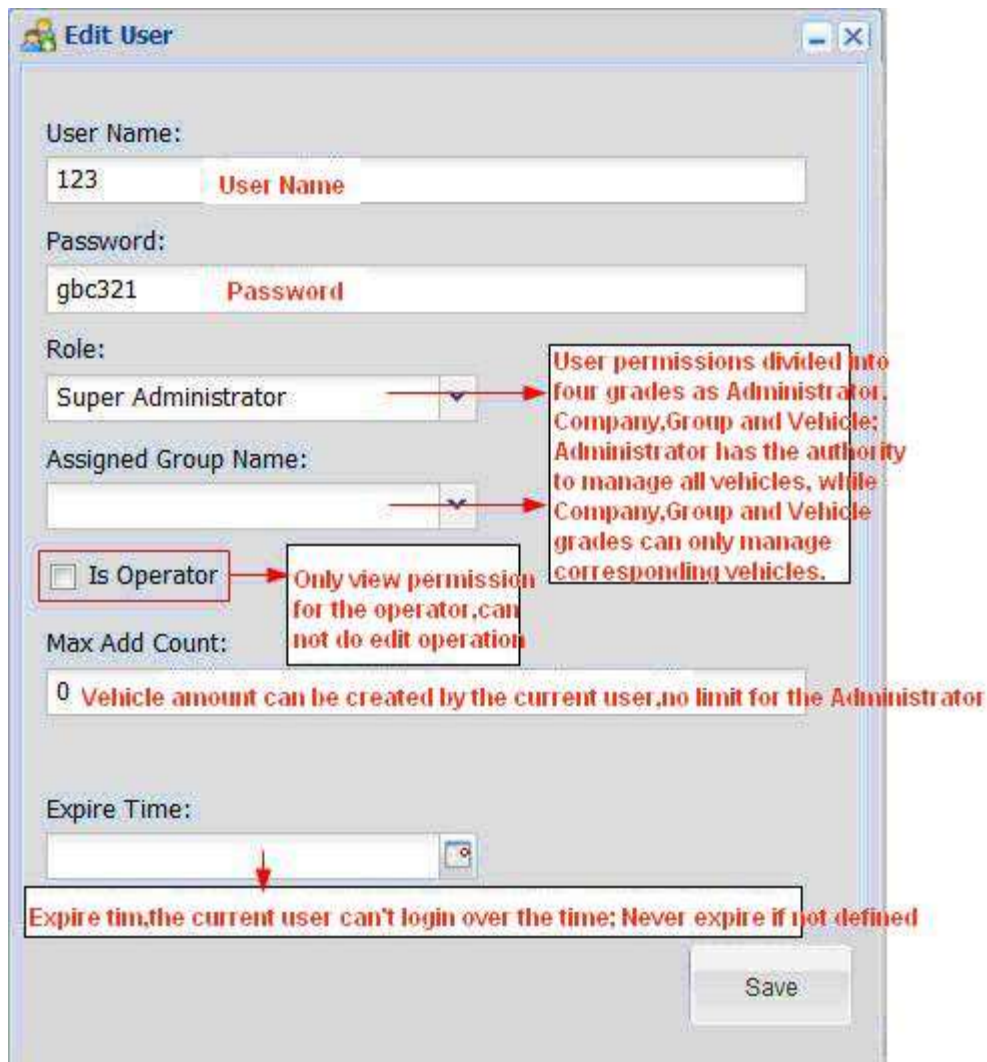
Edit User

User Name:

123 User Name

Password:

gbc321 Password

Role:

Super Administrator

User permissions divided into four grades as Administrator, Company,Group and Vehicle: Administrator has the authority to manage all vehicles, while Company,Group and Vehicle grades can only manage corresponding vehicles.

Assigned Group Name:

Is Operator

Only view permission for the operator,can not do edit operation

Max Add Count:

0 Vehicle amount can be created by the current user,no limit for the Administrator

Expire Time:

Expire tim,the current user can't login over the time; Never expire if not defined

Save